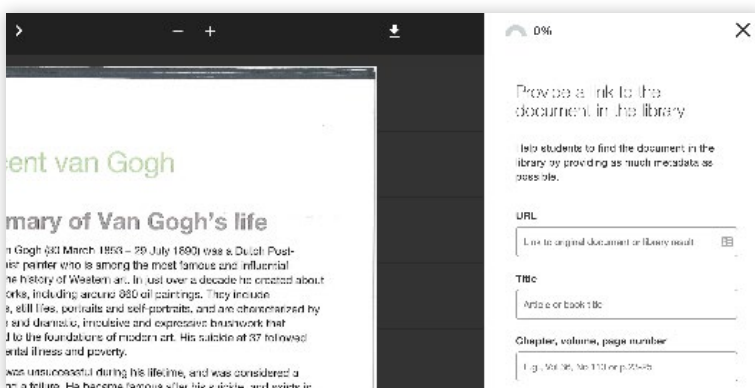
>

−  +

0%

×

ent van Gogh

mary of Van Gogh's life

n Gogh (30 March 1853 – 29 July 1890) was a Dutch Post-nist painter who is among the most famous and influential the history of Western art. In just over a decade he created about orks, including around 860 oil paintings. They include , still lifes, portraits and self-portraits, and are characterized by and dramatic, impulsive and expressive brushwork that d to the foundations of modern art. His suicide at 37 followed ental illness and poverty.

was unsuccessful during his lifetime, and was considered a n a failure. He became famous after his suicide, and exists in

Provide a link to the document in the library

Help students to find the document in the library by providing as much metadata as possible.

URL

Link to original document or library result

Title

Article or book title

Chapter, volume, page number

E.g. Vol 26, No 110 or p.25-35